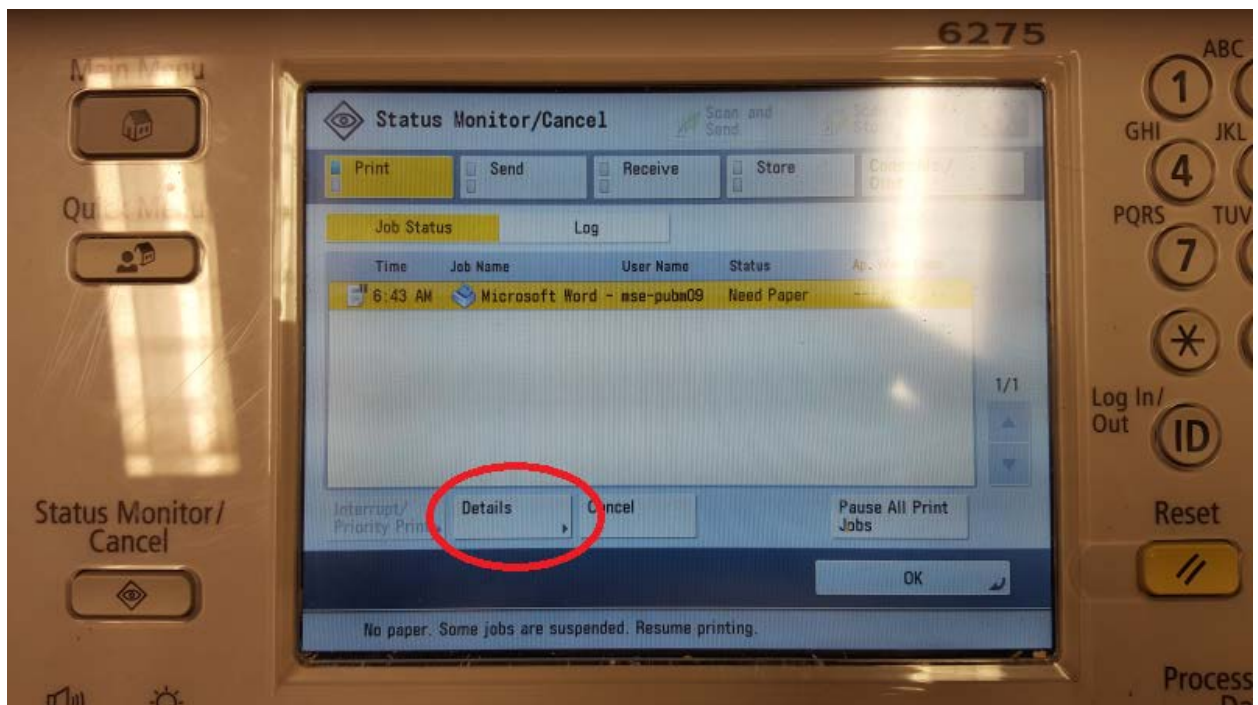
6275

Main Menu

Quick Menu

Status Monitor/Cancel

Scan and Send

Scan and Store

Print

Send

Receive

Store

Consumables/Other

Job Status

Log

| Time | Job Name | User Name | Status | Ap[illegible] |
|---|---|---|---|---|
| 6:43 AM | Microsoft Word - mse-pubm09 | | Need Paper | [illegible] |

1/1

Interrupt/Priority Print

Details

Cancel

Pause All Print Jobs

OK

No paper. Some jobs are suspended. Resume printing.

Status Monitor/Cancel

1 ABC

GHI 4 JKL

PQRS 7 TUV

Log In/Out ID

Reset

Process